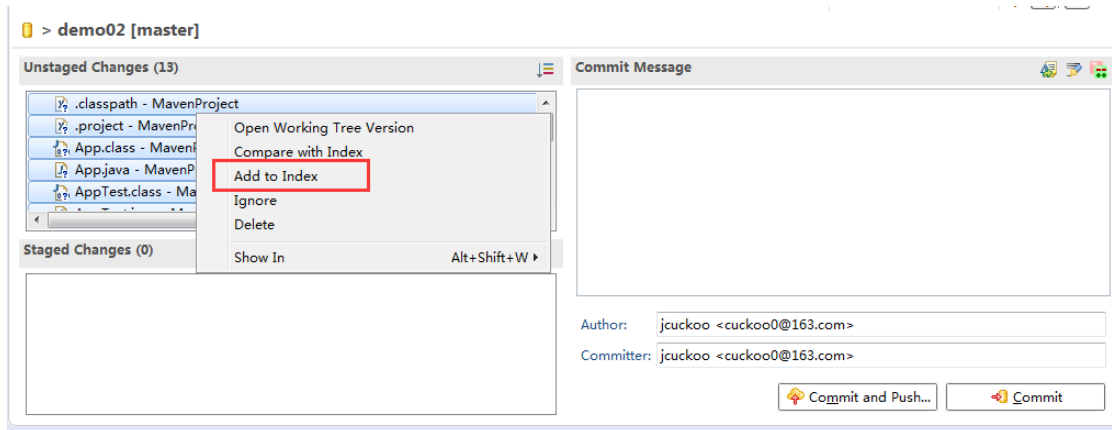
> demo02 [master]

Unstaged Changes (13)

.classpath - MavenProject
.project - MavenPr
App.class - MavenP
App.java - MavenP
AppTest.class - Ma

Open Working Tree Version
Compare with Index
Add to Index
Ignore
Delete
Show In Alt+Shift+W

Staged Changes (0)

Commit Message

Author: jcuckoo <cuckoo0@163.com>
Committer: jcuckoo <cuckoo0@163.com>

Commit and Push...
Commit